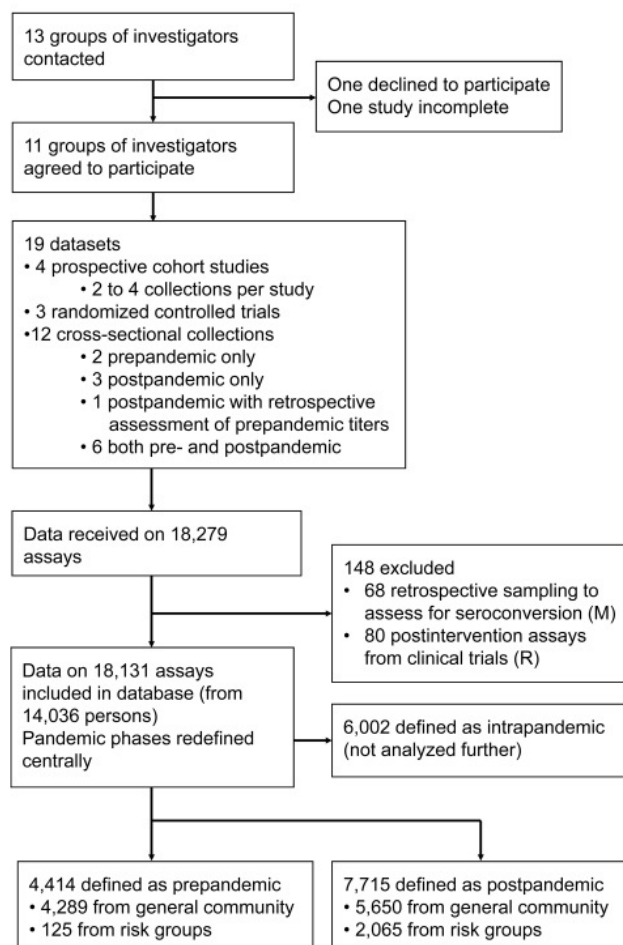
13 groups of investigators contacted

One declined to participate
One study incomplete

11 groups of investigators agreed to participate

19 datasets
• 4 prospective cohort studies
• 2 to 4 collections per study
• 3 randomized controlled trials
•12 cross-sectional collections
• 2 prepandemic only
• 3 postpandemic only
• 1 postpandemic with retrospective assessment of prepandemic titers
• 6 both pre- and postpandemic

Data received on 18,279 assays

148 excluded
• 68 retrospective sampling to assess for seroconversion (M)
• 80 postintervention assays from clinical trials (R)

Data on 18,131 assays included in database (from 14,036 persons)
Pandemic phases redefined centrally

6,002 defined as intrapandemic (not analyzed further)

4,414 defined as prepandemic
• 4,289 from general community
• 125 from risk groups

7,715 defined as postpandemic
• 5,650 from general community
• 2,065 from risk groups